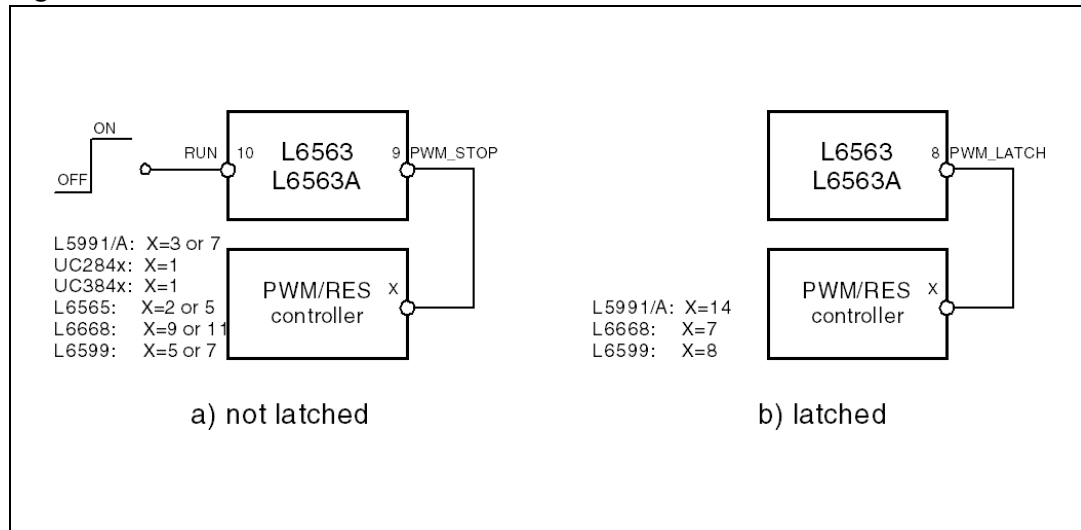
ON

OFF

RUN 10

L6563
L6563A

9 PWM_STOP

L5991/A: X=3 or 7
UC284x: X=1
UC384x: X=1
L6565: X=2 or 5
L6668: X=9 or 11
L6599: X=5 or 7

PWM/RES
controller

X

a) not latched

L6563
L6563A

8 PWM_LATCH

L5991/A: X=14
L6668: X=7
L6599: X=8

PWM/RES
controller

X

b) latched